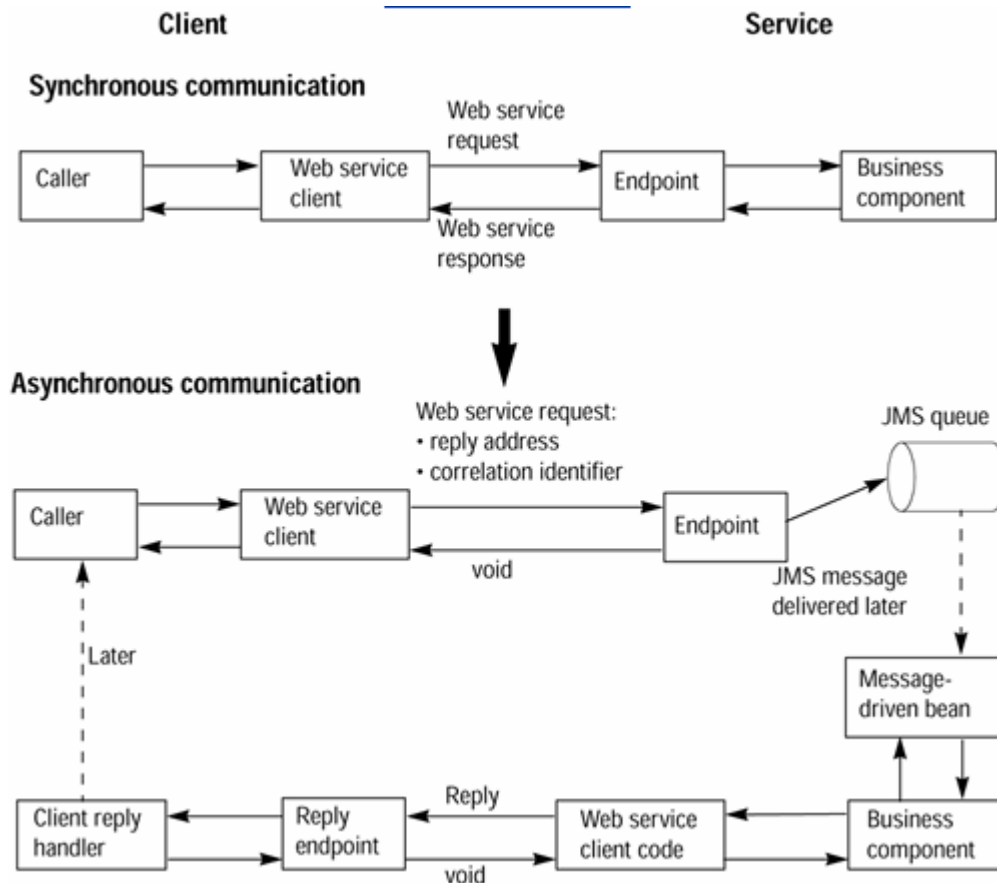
Client

Service

Synchronous communication

Web service request

Caller

Web service client

Endpoint

Business component

Web service response

Asynchronous communication

Web service request:
• reply address
• correlation identifier

JMS queue

Caller

Web service client

Endpoint

void

JMS message delivered later

Later

Message-driven bean

Reply

Client reply handler

Reply endpoint

Web service client code

Business component

void